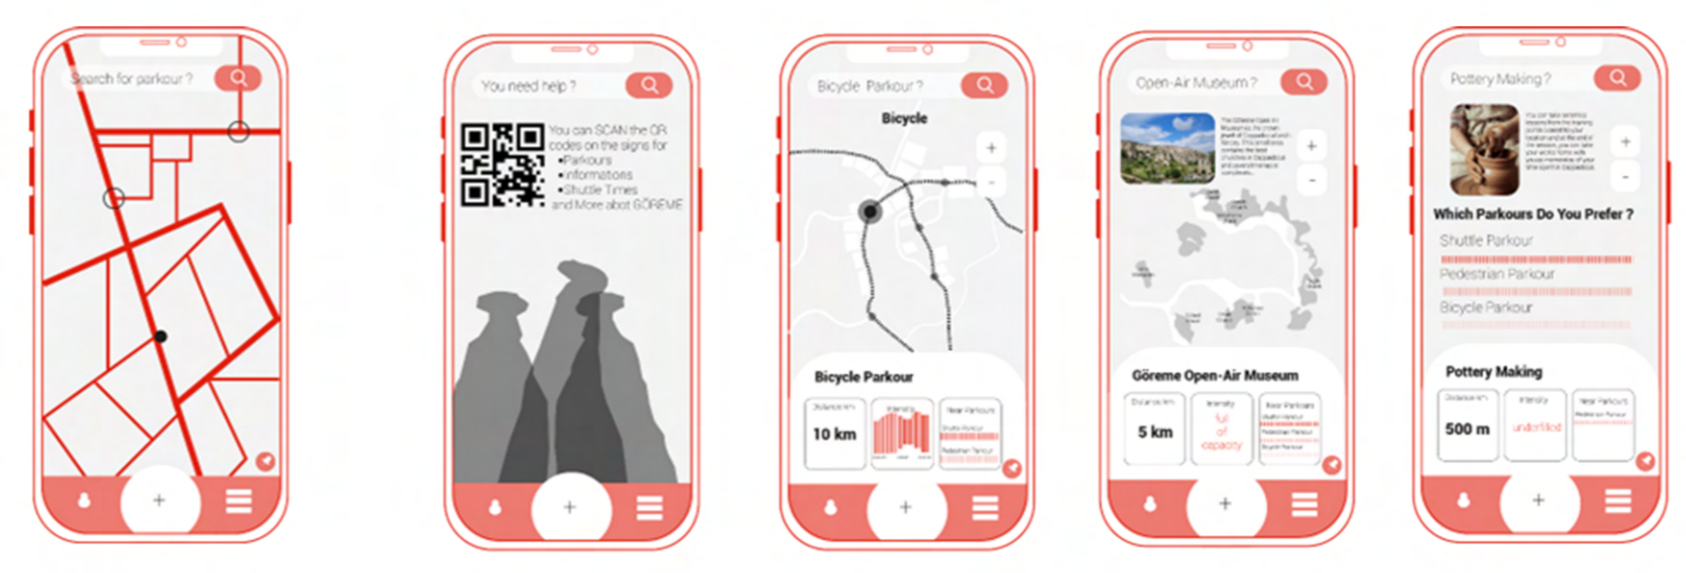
Search for parkour ?

+

You need help ?

You can SCAN the QR codes on the signs for
•Parkours
•informations
•Shuttle Times
and More abot GÖREME

+

Bicycle Parkour ?

Bicycle

+
-

Bicycle Parkour

Distance km
10 km

Intensity

Near Parkours
Shuttle Parkour
Pedestrian Parkour

+

Open-Air Museum ?

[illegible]

+
-

Göreme Open-Air Museum

Distance km
5 km

Intensity
full of capacity

Near Parkours
Pedestrian Parkour
Bicycle Parkour

+

Pottery Making ?

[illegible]

+
-

Which Parkours Do You Prefer ?

Shuttle Parkour

Pedestrian Parkour

Bicycle Parkour

Pottery Making

Distance km
500 m

Intensity
underfilled

Near Parkours
Pedestrian Parkour

+